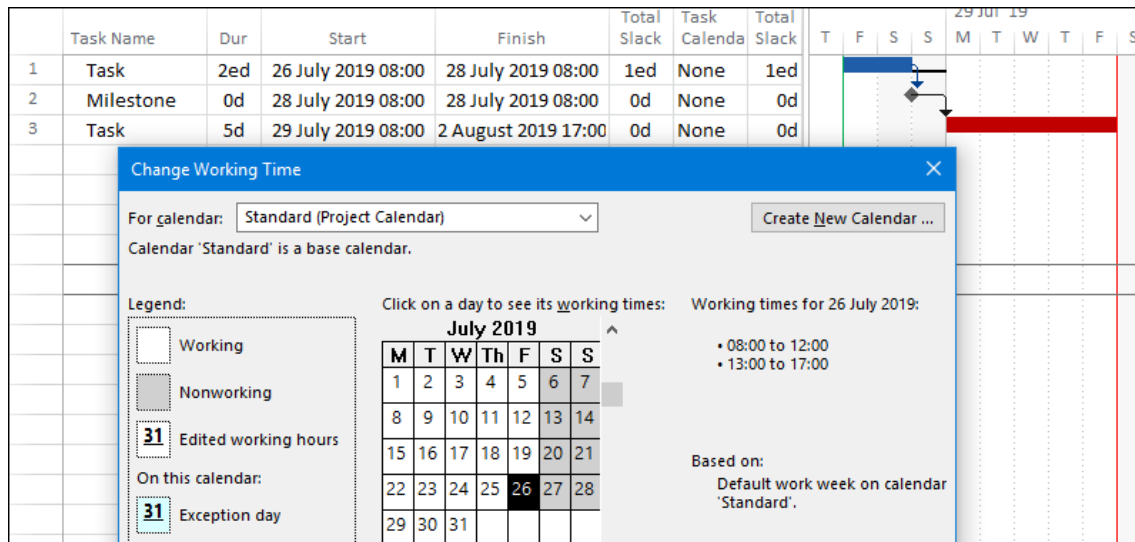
| | Task Name | Dur | Start | Finish | Total Slack | Task Calenda | Total Slack |
|---|---|---|---|---|---|---|---|
| 1 | Task | 2ed | 26 July 2019 08:00 | 28 July 2019 08:00 | 1ed | None | 1ed |
| 2 | Milestone | 0d | 28 July 2019 08:00 | 28 July 2019 08:00 | 0d | None | 0d |
| 3 | Task | 5d | 29 July 2019 08:00 | 2 August 2019 17:00 | 0d | None | 0d |

29 Jul 19
T F S S M T W T F S

Change Working Time

For calendar: Standard (Project Calendar)

Create New Calendar ...

Calendar 'Standard' is a base calendar.

Legend:

Working

Nonworking

31 Edited working hours

On this calendar:

31 Exception day

Click on a day to see its working times:

July 2019

| M | T | W | Th | F | S | S |
|---|---|---|---|---|---|---|
| 1 | 2 | 3 | 4 | 5 | 6 | 7 |
| 8 | 9 | 10 | 11 | 12 | 13 | 14 |
| 15 | 16 | 17 | 18 | 19 | 20 | 21 |
| 22 | 23 | 24 | 25 | 26 | 27 | 28 |
| 29 | 30 | 31 | | | | |

Working times for 26 July 2019:

• 08:00 to 12:00
• 13:00 to 17:00

Based on:
Default work week on calendar 'Standard'.